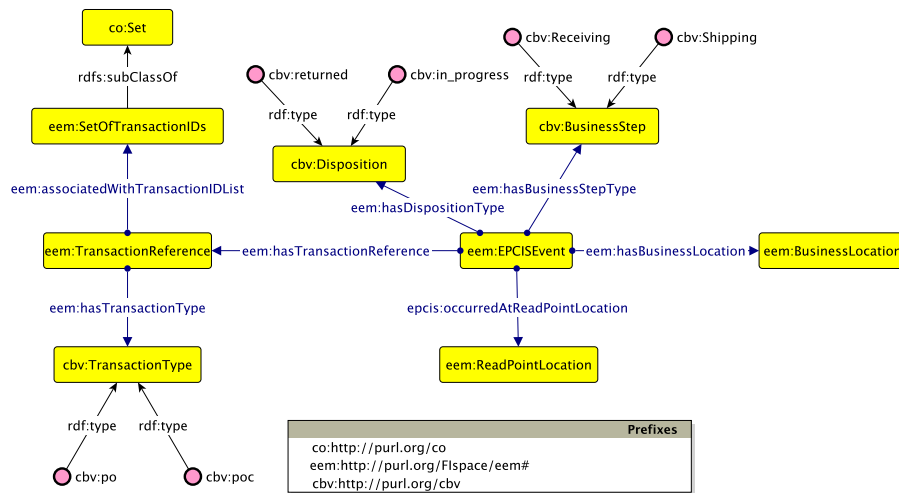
co:Set

rdfs:subClassOf

eem:SetOfTransactionIDs

eem:associatedWithTransactionIDList

eem:TransactionReference

eem:hasTransactionType

cbv:TransactionType

rdf:type

rdf:type

cbv:po

cbv:poc

cbv:returned

cbv:in_progress

rdf:type

rdf:type

cbv:Disposition

cbv:Receiving

cbv:Shipping

rdf:type

rdf:type

cbv:BusinessStep

eem:hasBusinessStepType

eem:hasDispositionType

eem:hasTransactionReference

eem:EPCISEvent

eem:hasBusinessLocation

eem:BusinessLocatio

epcis:occurredAtReadPointLocation

eem:ReadPointLocation

Prefixes

co:http://purl.org/co

eem:http://purl.org/FIspace/eem#

cbv:http://purl.org/cbv